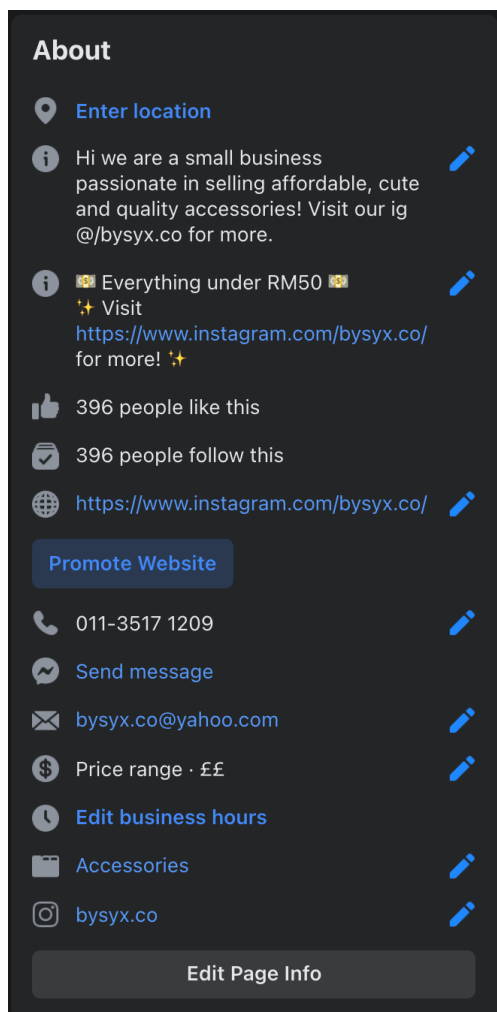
About

Enter location

Hi we are a small business passionate in selling affordable, cute and quality accessories! Visit our ig @/bysyx.co for more.

💵 Everything under RM50 💵
✨ Visit https://www.instagram.com/bysyx.co/ for more! ✨

396 people like this

396 people follow this

https://www.instagram.com/bysyx.co/

Promote Website

011-3517 1209

Send message

bysyx.co@yahoo.com

Price range · ££

Edit business hours

Accessories

bysyx.co

Edit Page Info